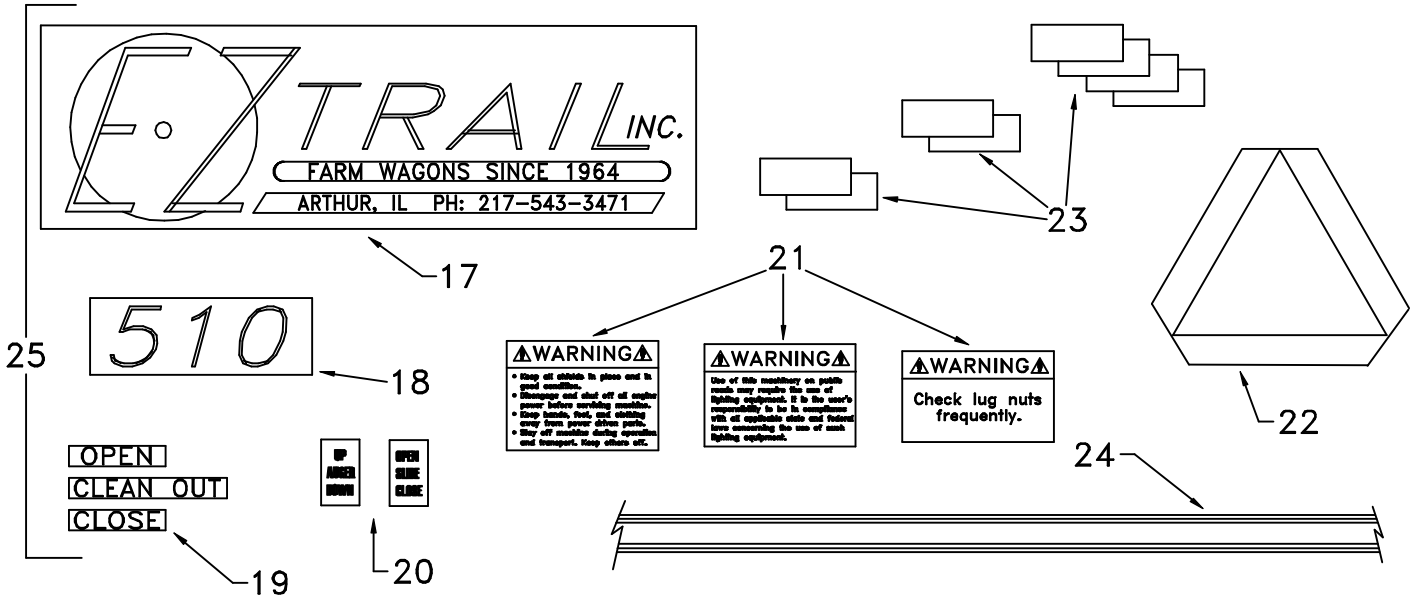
E-Z TRAIL INC.
FARM WAGONS SINCE 1964
ARTHUR, IL PH: 217-543-3471

17

25

510

18

OPEN
CLEAN OUT
CLOSE

19

UP
AUGER
DOWN

OPEN
SLIDE
CLOSE

20

23

21

⚠WARNING⚠
• Keep all shields in place and in good condition.
• Disengage and shut off all engine power before servicing machine.
• Keep hands, feet, and clothing away from power driven parts.
• Stay off machine during operation and transport. Keep others off.

⚠WARNING⚠
Use of this machinery on public roads may require the use of lighting equipment. It is the user's responsibility to be in compliance with all applicable state and federal laws concerning the use of such lighting equipment.

⚠WARNING⚠
Check lug nuts frequently.

22

24